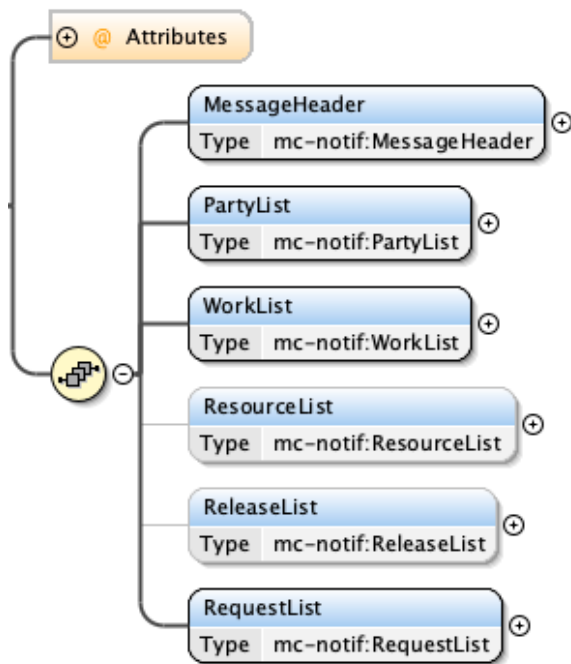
@ Attributes

MessageHeader
Type mc-notif:MessageHeader

PartyList
Type mc-notif:PartyList

WorkList
Type mc-notif:WorkList

ResourceList
Type mc-notif:ResourceList

ReleaseList
Type mc-notif:ReleaseList

RequestList
Type mc-notif:RequestList